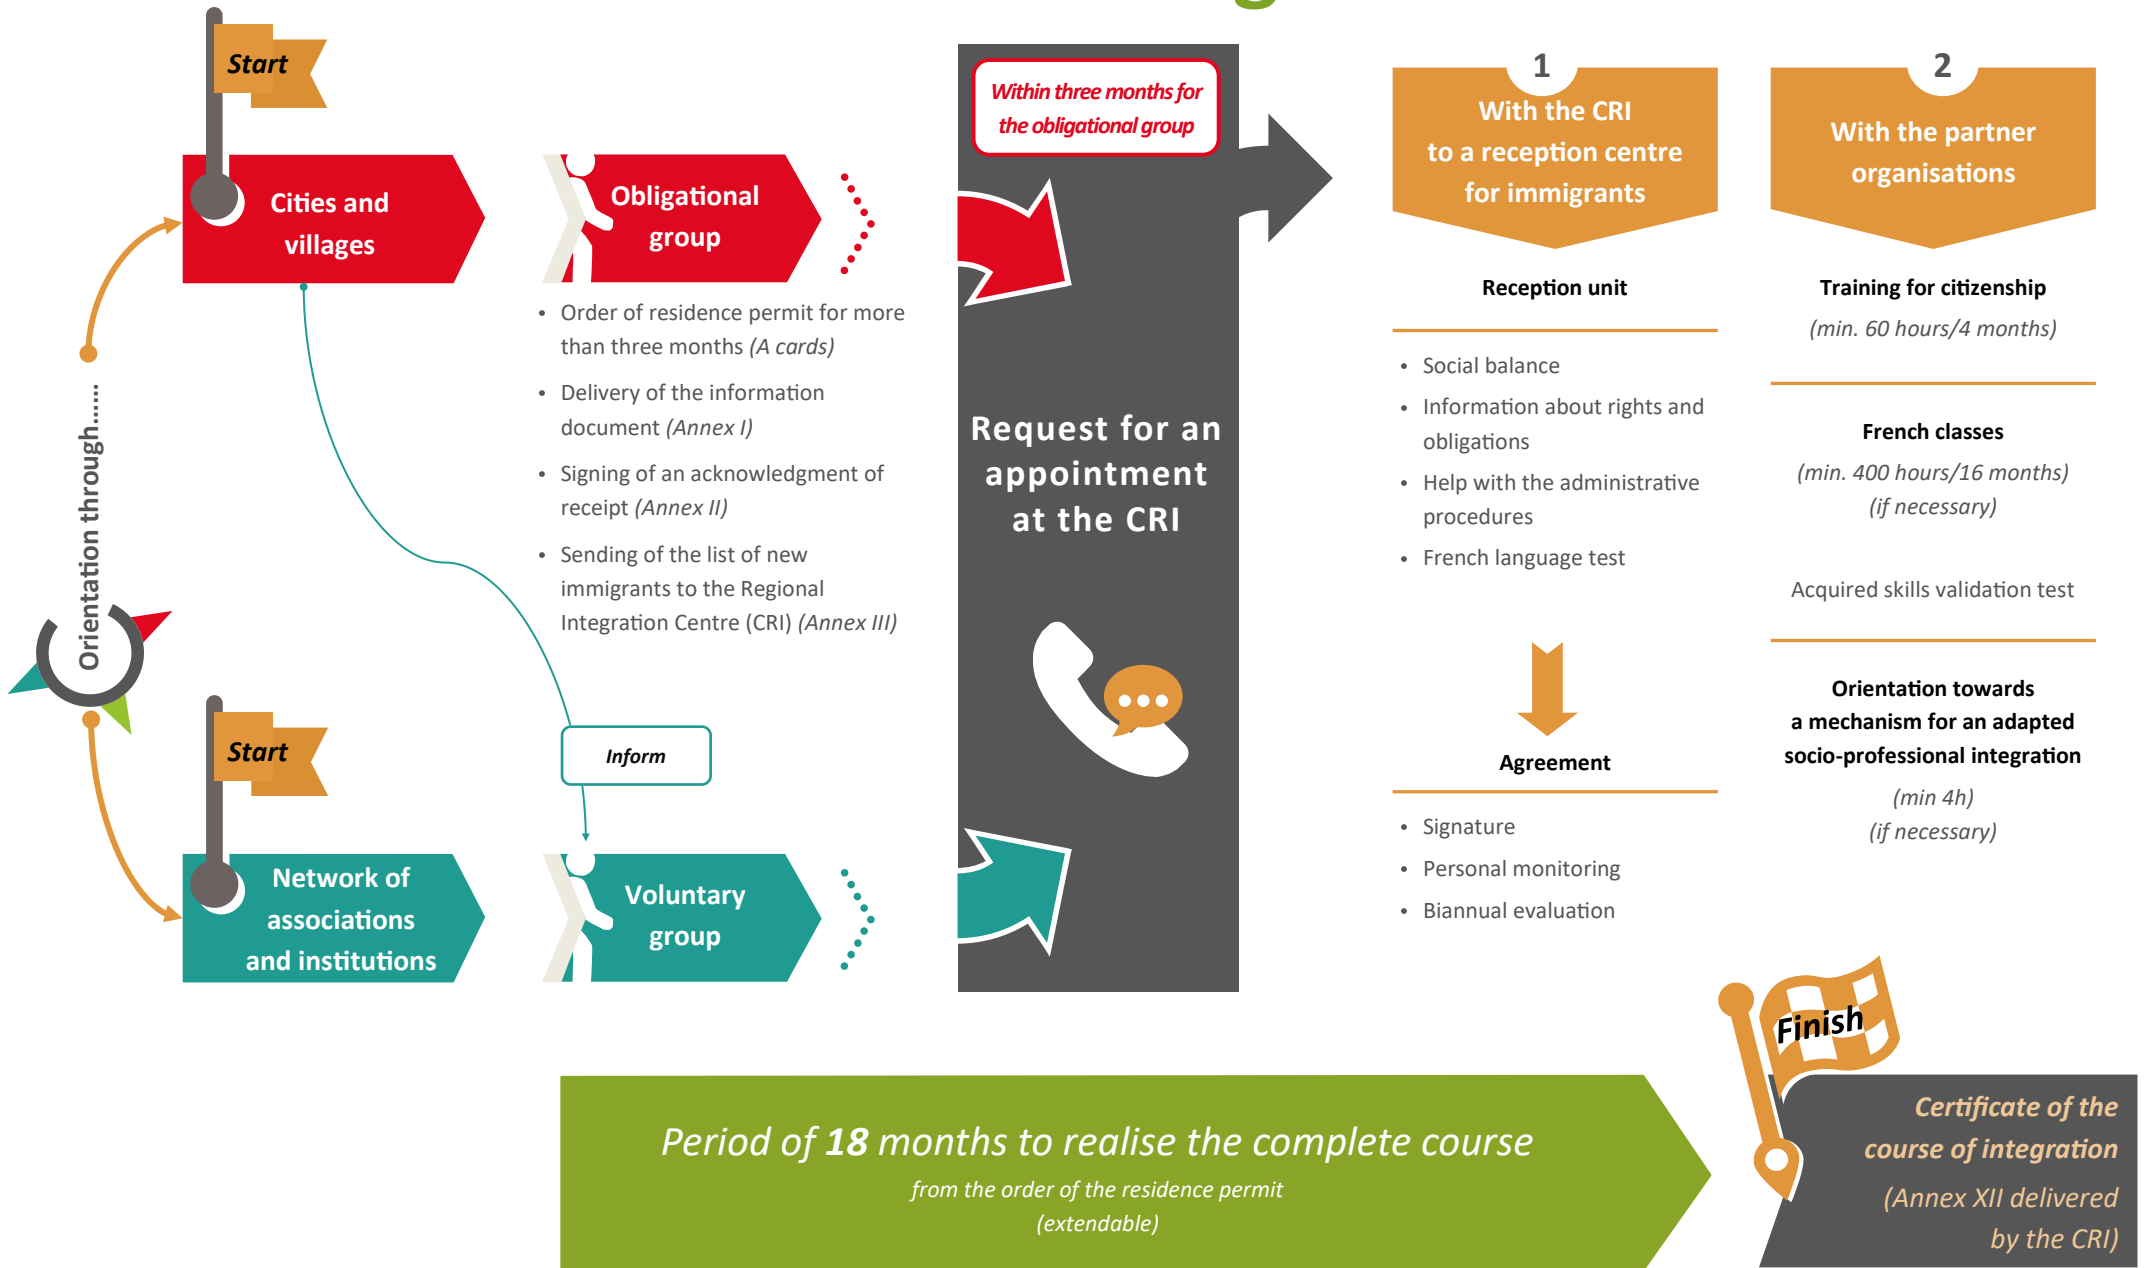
Start

Cities and villages

Obligational group

- Order of residence permit for more than three months (A cards)
- Delivery of the information document (Annex I)
- Signing of an acknowledgment of receipt (Annex II)
- Sending of the list of new immigrants to the Regional Integration Centre (CRI) (Annex III)

Orientation through......

Inform

Start

Network of associations and institutions

Voluntary group

Within three months for the obligational group

Request for an appointment at the CRI

1
With the CRI to a reception centre for immigrants

Reception unit

- Social balance
- Information about rights and obligations
- Help with the administrative procedures
- French language test

Agreement

- Signature
- Personal monitoring
- Biannual evaluation

2
With the partner organisations

Training for citizenship
(min. 60 hours/4 months)

French classes
(min. 400 hours/16 months)
(if necessary)

Acquired skills validation test

Orientation towards a mechanism for an adapted socio-professional integration
(min 4h)
(if necessary)

Period of 18 months to realise the complete course
from the order of the residence permit
(extendable)

Finish

Certificate of the course of integration
(Annex XII delivered by the CRI)